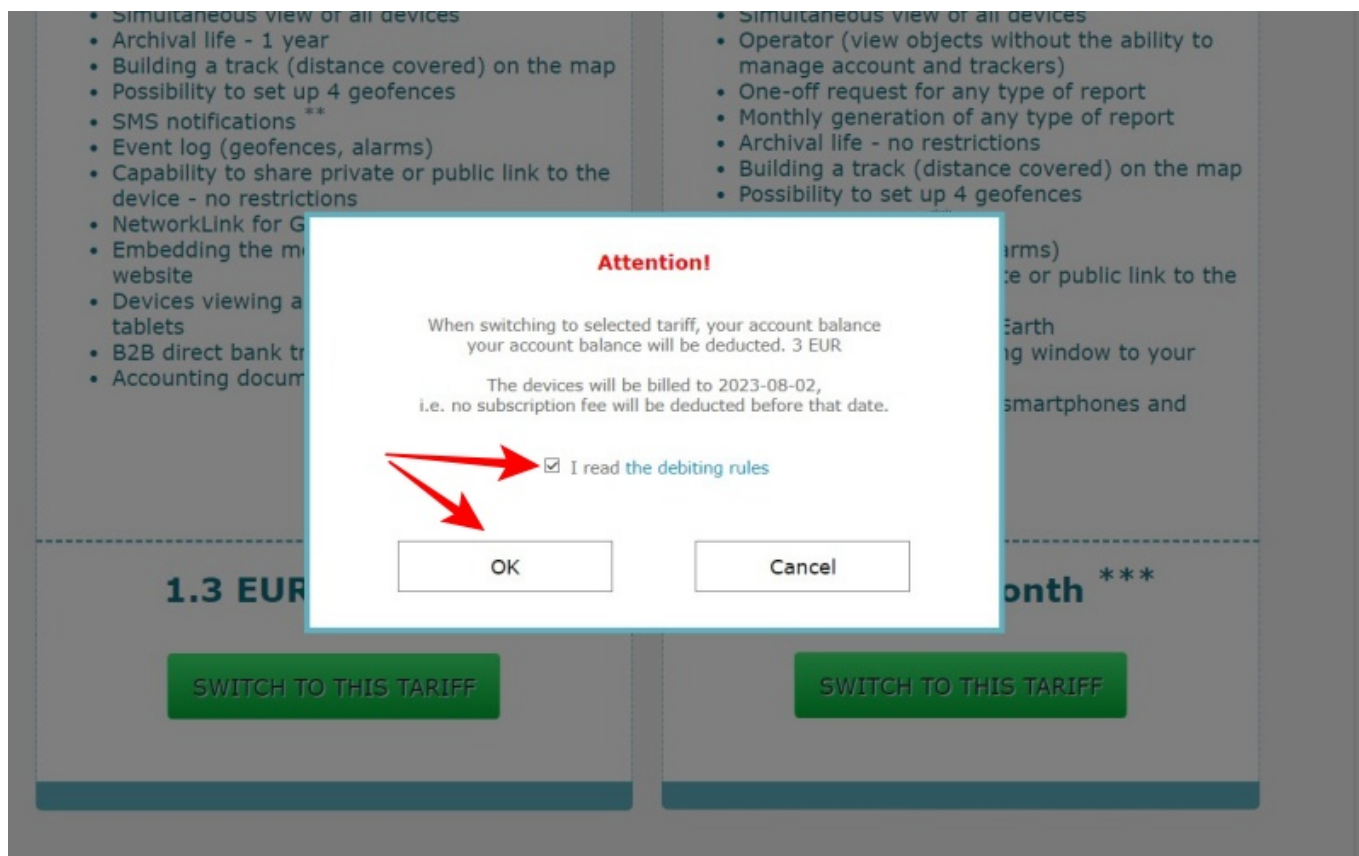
• Simultaneous view of all devices
• Archival life - 1 year
• Building a track (distance covered) on the map
• Possibility to set up 4 geofences
• SMS notifications **
• Event log (geofences, alarms)
• Capability to share private or public link to the device - no restrictions
• NetworkLink for G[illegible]
• Embedding the m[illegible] website
• Devices viewing a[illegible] tablets
• B2B direct bank tr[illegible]
• Accounting docum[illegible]

1.3 EUR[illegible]

SWITCH TO THIS TARIFF

• Simultaneous view of all devices
• Operator (view objects without the ability to manage account and trackers)
• One-off request for any type of report
• Monthly generation of any type of report
• Archival life - no restrictions
• Building a track (distance covered) on the map
• Possibility to set up 4 geofences
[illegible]arms)
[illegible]e or public link to the
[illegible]Earth
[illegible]g window to your
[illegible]smartphones and

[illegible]onth ***

SWITCH TO THIS TARIFF

Attention!

When switching to selected tariff, your account balance your account balance will be deducted. 3 EUR

The devices will be billed to 2023-08-02, i.e. no subscription fee will be deducted before that date.

☑ I read the debiting rules

OK

Cancel